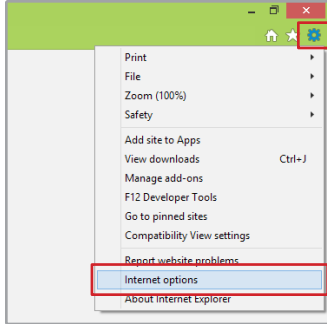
Print
File
Zoom (100%)
Safety

Add site to Apps
View downloads Ctrl+J
Manage add-ons
F12 Developer Tools
Go to pinned sites
Compatibility View settings

Report website problems
Internet options
About Internet Explorer